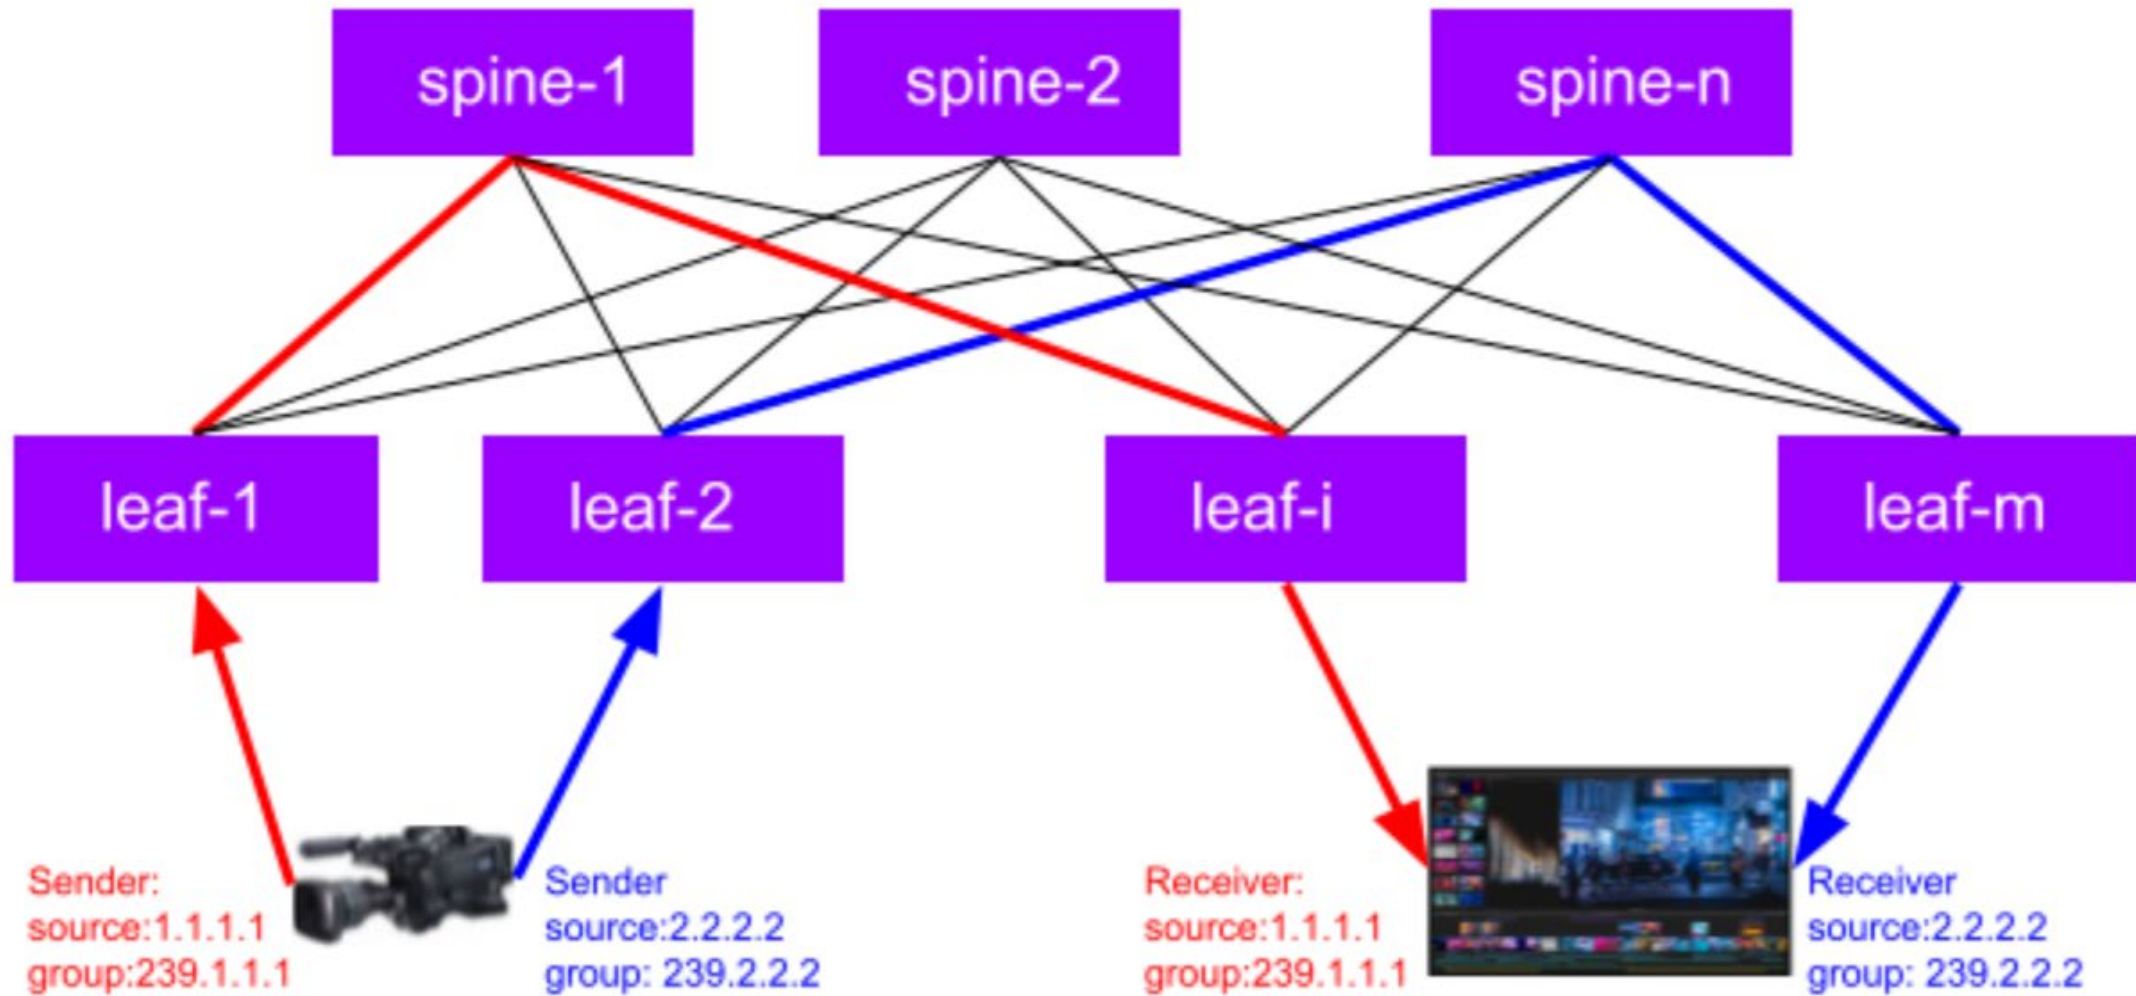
spine-1
spine-2
spine-n

leaf-1
leaf-2
leaf-i
leaf-m

Sender:
source:1.1.1.1
group:239.1.1.1

Sender
source:2.2.2.2
group: 239.2.2.2

Receiver:
source:1.1.1.1
group:239.1.1.1

Receiver
source:2.2.2.2
group: 239.2.2.2